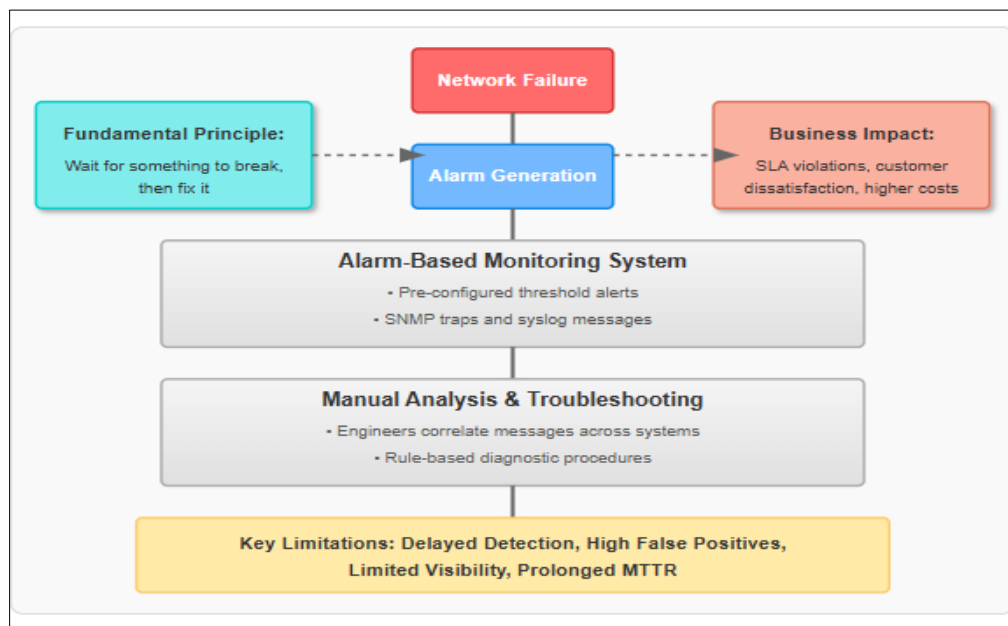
Network Failure

Fundamental Principle:
Wait for something to break, then fix it

Alarm Generation

Business Impact:
SLA violations, customer dissatisfaction, higher costs

Alarm-Based Monitoring System
• Pre-configured threshold alerts
• SNMP traps and syslog messages

Manual Analysis & Troubleshooting
• Engineers correlate messages across systems
• Rule-based diagnostic procedures

Key Limitations: Delayed Detection, High False Positives, Limited Visibility, Prolonged MTTR